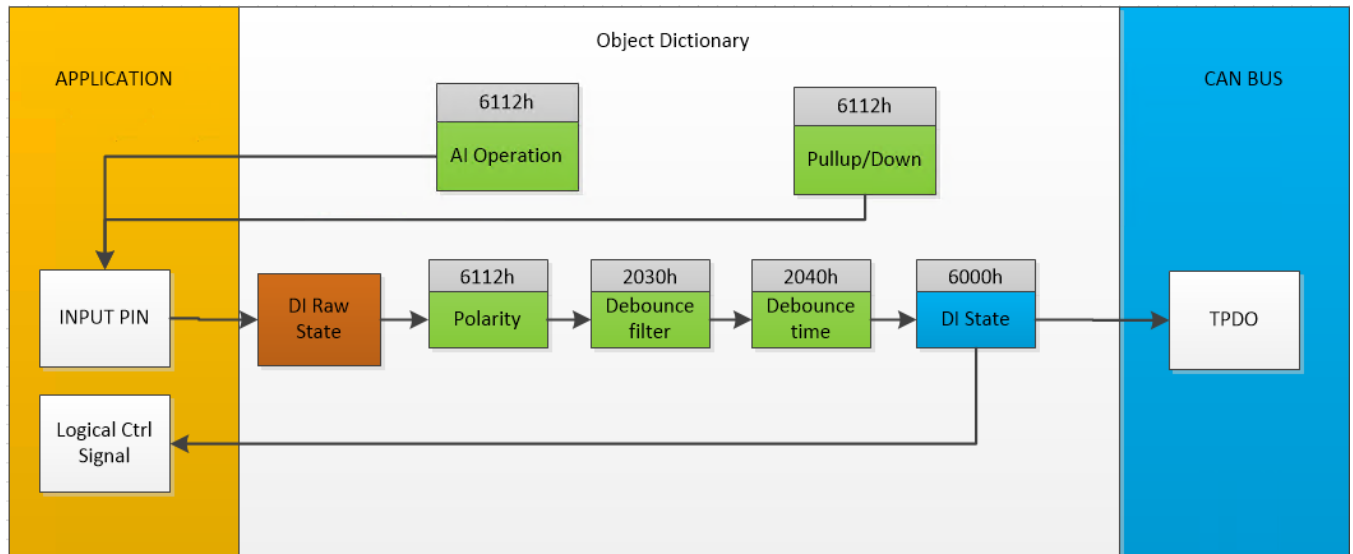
APPLICATION

Object Dictionary

CAN BUS

6112h
AI Operation

6112h
Pullup/Down

INPUT PIN

DI Raw State

6112h
Polarity

2030h
Debounce filter

2040h
Debounce time

6000h
DI State

TPDO

Logical Ctrl Signal